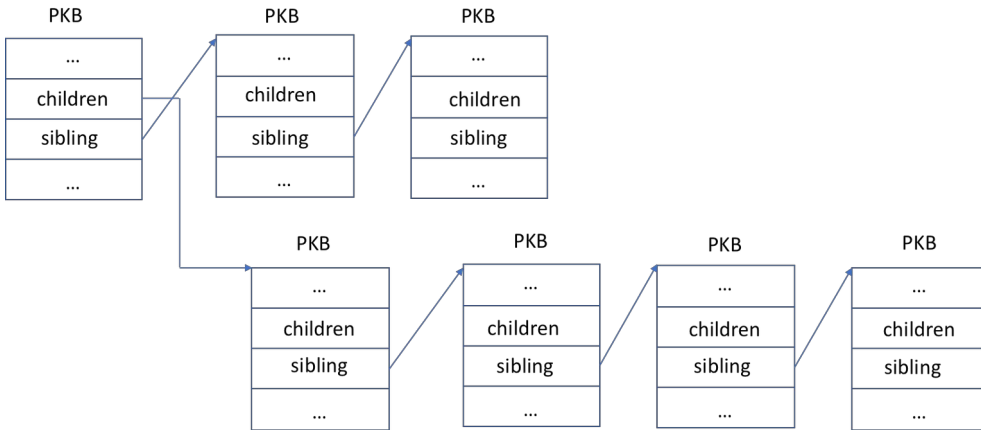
PKB
...
children
sibling
...

PKB
...
children
sibling
...

PKB
...
children
sibling
...

PKB
...
children
sibling
...

PKB
...
children
sibling
...

PKB
...
children
sibling
...

PKB
...
children
sibling
...